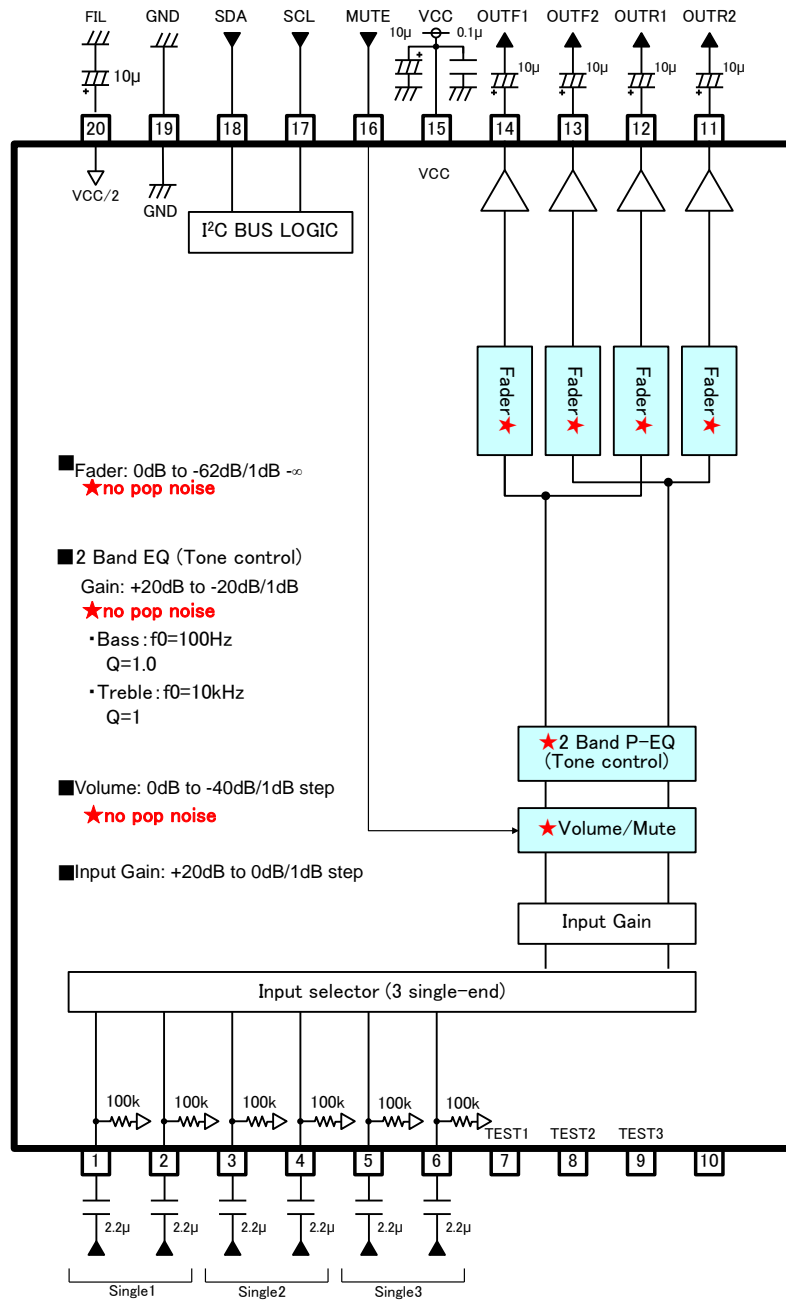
FIL GND SDA SCL MUTE VCC OUTF1 OUTF2 OUTR1 OUTR2

10μ 10μ 0.1μ 10μ 10μ 10μ 10μ

20 19 18 17 16 15 14 13 12 11

VCC/2 GND VCC

I$^2$C BUS LOGIC

Fader★ Fader★ Fader★ Fader★

■Fader: 0dB to -62dB/1dB -∞
★no pop noise

■2 Band EQ (Tone control)
Gain: +20dB to -20dB/1dB
★no pop noise
・Bass：f0=100Hz
Q=1.0
・Treble：f0=10kHz
Q=1

■Volume: 0dB to -40dB/1dB step
★no pop noise

■Input Gain: +20dB to 0dB/1dB step

★2 Band P-EQ (Tone control)

★Volume/Mute

Input Gain

Input selector (3 single-end)

100k 100k 100k 100k 100k 100k

TEST1 TEST2 TEST3

1 2 3 4 5 6 7 8 9 10

2.2μ 2.2μ 2.2μ 2.2μ 2.2μ 2.2μ

Single1 Single2 Single3